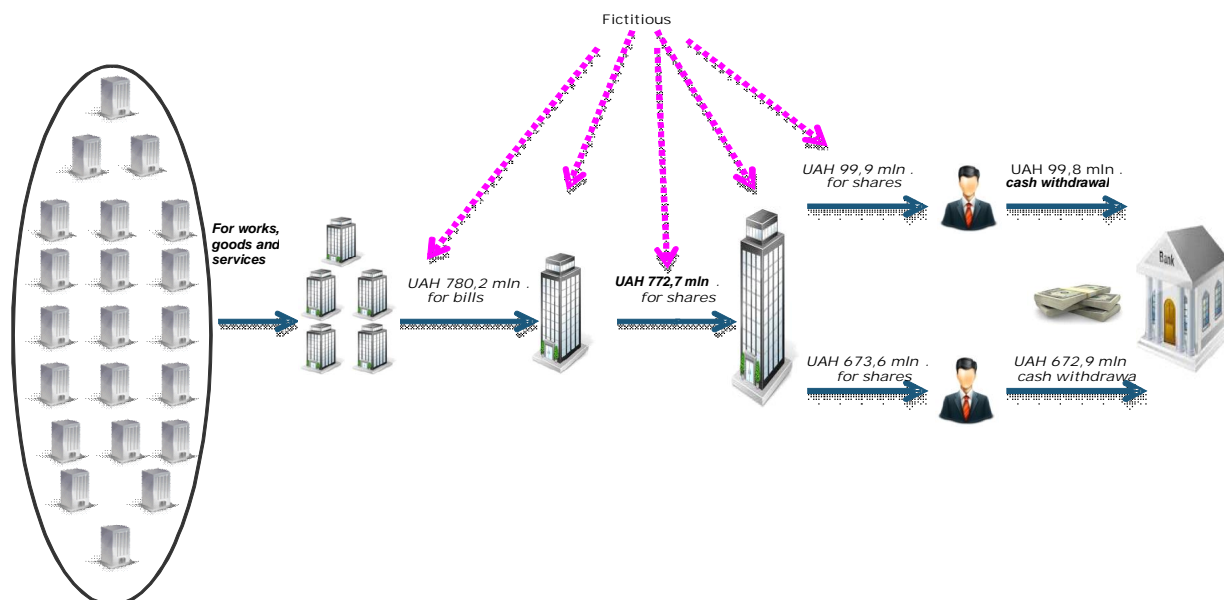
Fictitious

For works, goods and services

UAH 780,2 mln . for bills

UAH 772,7 mln . for shares

UAH 99,9 mln . for shares

UAH 99,8 mln . cash withdrawal

Bank

UAH 673,6 mln . for shares

UAH 672,9 mln cash withdrawa